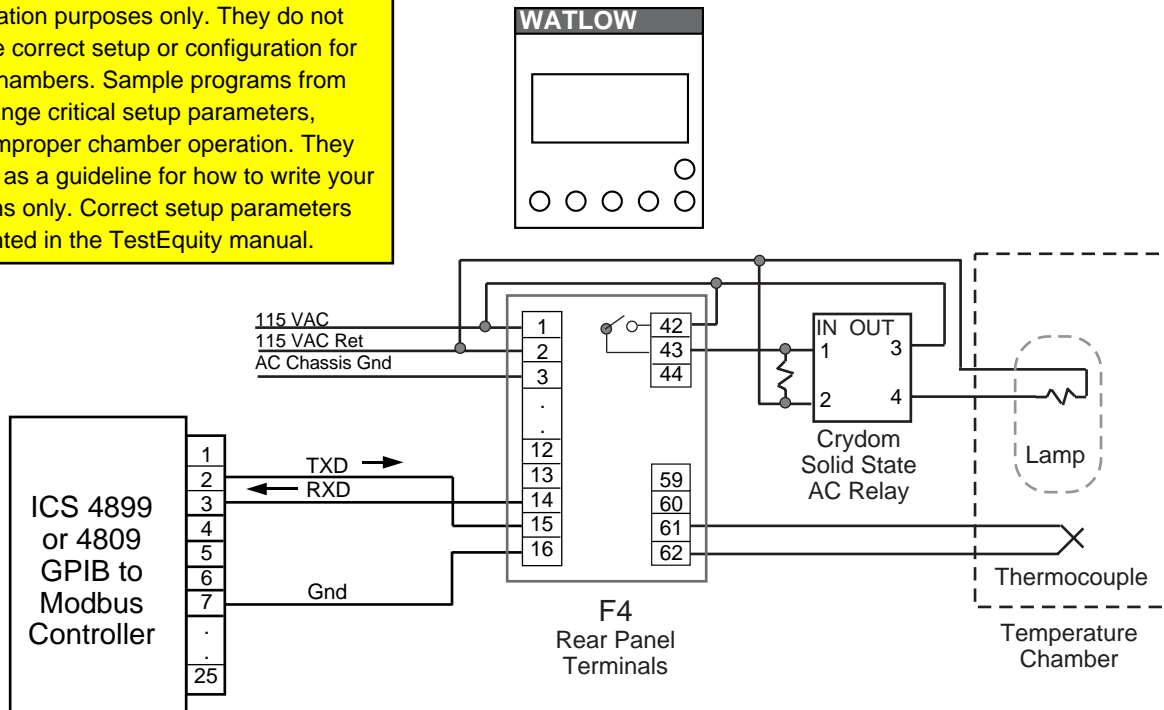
ation purposes only. They do not e correct setup or configuration for hambers. Sample programs from nge critical setup parameters, mproper chamber operation. They as a guideline for how to write your s only. Correct setup parameters ted in the TestEquity manual.

WATLOW

115 VAC
115 VAC Ret
AC Chassis Gnd

1
2
3
.
.
12
13
14
15
16

42
43
44

59
60
61
62

IN OUT
1
2
3
4

Crydom Solid State AC Relay

Lamp

Thermocouple

Temperature Chamber

ICS 4899 or 4809 GPIB to Modbus Controller

1
2
3
4
5
6
7
.
.
25

TXD
RXD
Gnd

F4
Rear Panel Terminals